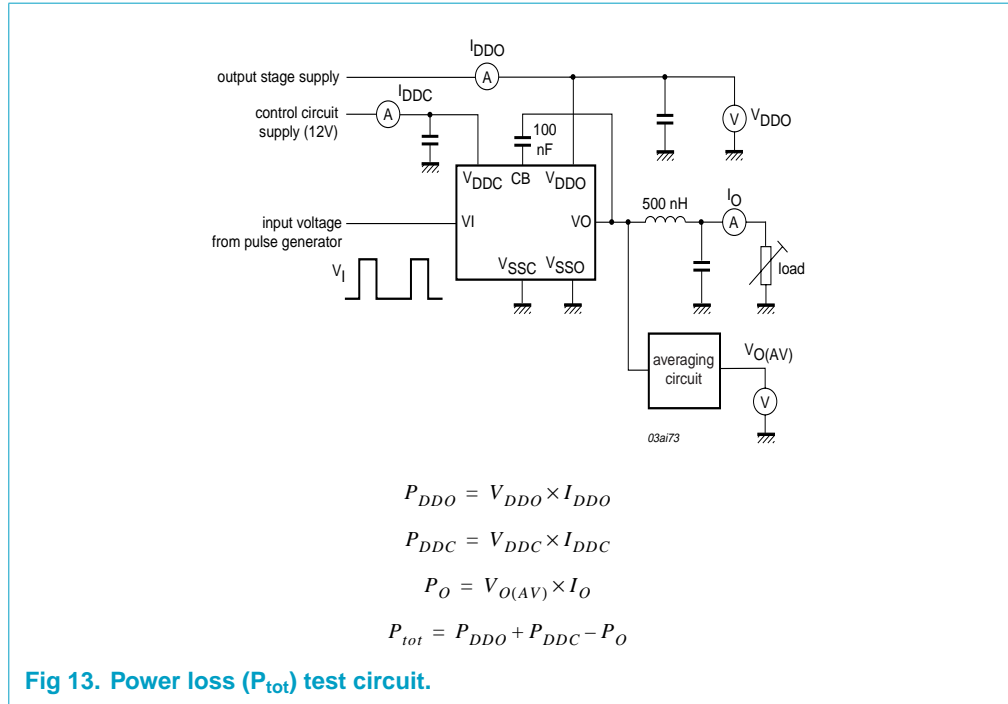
$I_{DDO}$

output stage supply

A

$I_{DDC}$

control circuit supply (12V)

A

100 nF

V

$V_{DDO}$

$V_{DDC}$ CB $V_{DDO}$

$I_O$

500 nH

input voltage from pulse generator

VI

VO

A

$V_I$

$V_{SSC}$ $V_{SSO}$

load

$V_{O(AV)}$

averaging circuit

V

03ai73

$P_{DDO} = V_{DDO} \times I_{DDO}$

$P_{DDC} = V_{DDC} \times I_{DDC}$

$P_O = V_{O(AV)} \times I_O$

$P_{tot} = P_{DDO} + P_{DDC} - P_O$

Fig 13. Power loss ($P_{tot}$) test circuit.